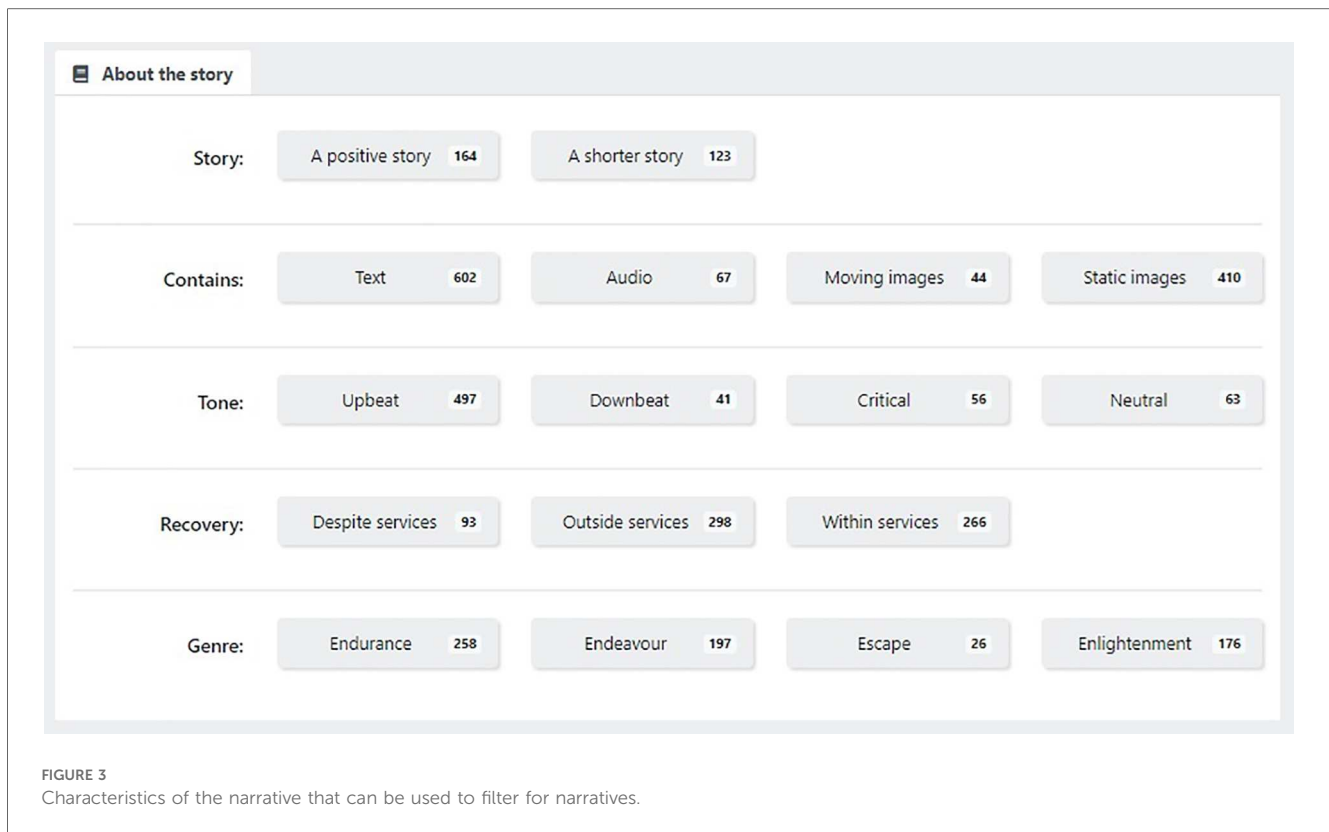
About the story

Story: A positive story 164 A shorter story 123

Contains: Text 602 Audio 67 Moving images 44 Static images 410

Tone: Upbeat 497 Downbeat 41 Critical 56 Neutral 63

Recovery: Despite services 93 Outside services 298 Within services 266

Genre: Endurance 258 Endeavour 197 Escape 26 Enlightenment 176

FIGURE 3
Characteristics of the narrative that can be used to filter for narratives.